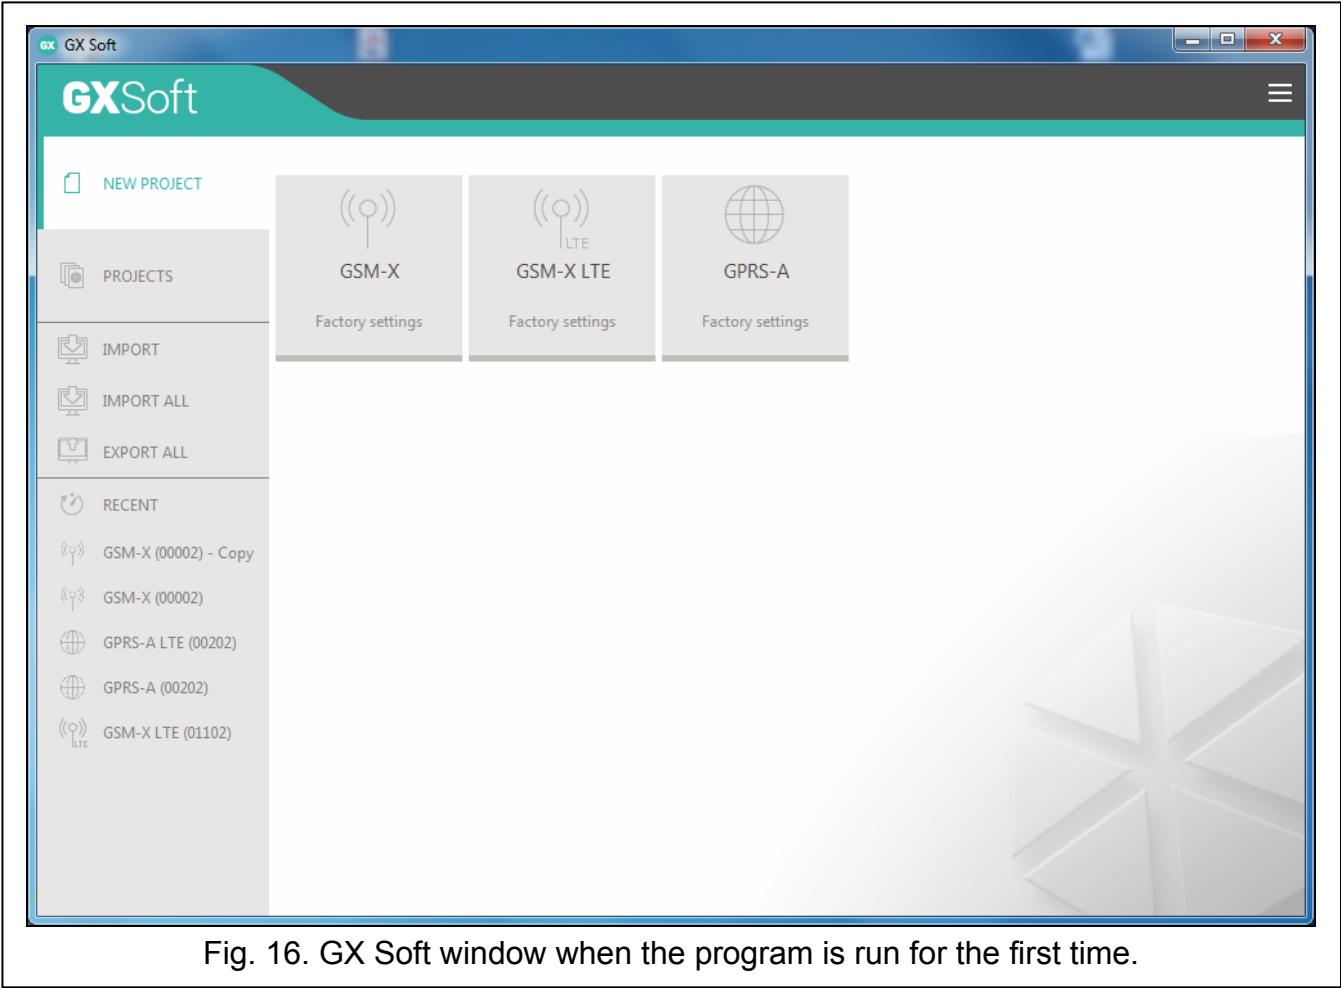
GX GX Soft

GXSoft

NEW PROJECT

PROJECTS

IMPORT

IMPORT ALL

EXPORT ALL

RECENT

GSM-X (00002) - Copy

GSM-X (00002)

GPRS-A LTE (00202)

GPRS-A (00202)

GSM-X LTE (01102)

GSM-X

Factory settings

LTE

GSM-X LTE

Factory settings

GPRS-A

Factory settings

Fig. 16. GX Soft window when the program is run for the first time.